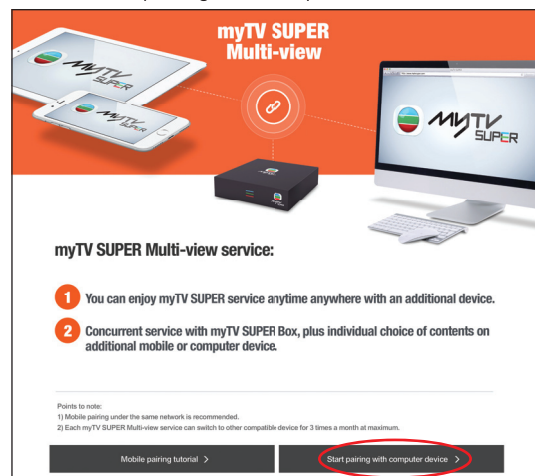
myTV SUPER Multi-view

MYTV SUPER

MYTV SUPER

MYTV SUPER

myTV SUPER Multi-view service:

1 You can enjoy myTV SUPER service anytime anywhere with an additional device.

2 Concurrent service with myTV SUPER Box, plus individual choice of contents on additional mobile or computer device.

Points to note:
1) Mobile pairing under the same network is recommended.
2) Each myTV SUPER Multi-view service can switch to other compatible device for 3 times a month at maximum.

Mobile pairing tutorial >

Start pairing with computer device >